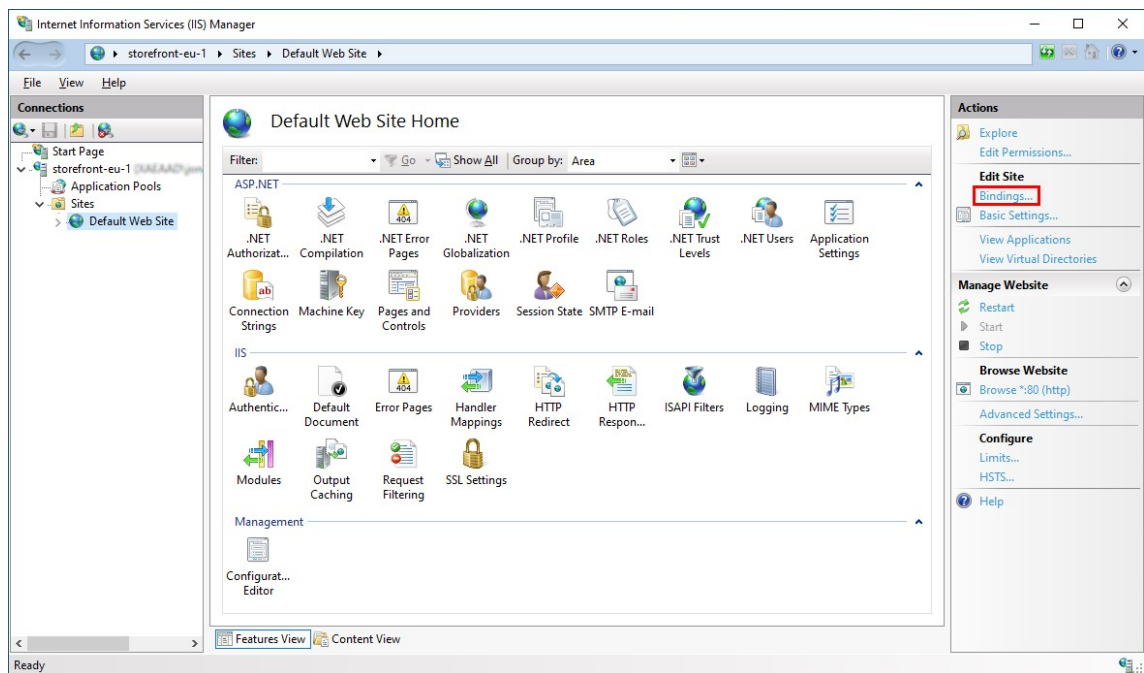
Internet Information Services (IIS) Manager

storefront-eu-1 ▸ Sites ▸ Default Web Site ▸

File View Help

Connections

Start Page
storefront-eu-1 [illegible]
Application Pools
Sites
Default Web Site

Default Web Site Home

Filter: Go Show All Group by: Area

ASP.NET

.NET Authorizat...
.NET Compilation
.NET Error Pages
.NET Globalization
.NET Profile
.NET Roles
.NET Trust Levels
.NET Users
Application Settings
Connection Strings
Machine Key
Pages and Controls
Providers
Session State
SMTP E-mail

IIS

Authentic...
Default Document
Error Pages
Handler Mappings
HTTP Redirect
HTTP Respon...
ISAPI Filters
Logging
MIME Types
Modules
Output Caching
Request Filtering
SSL Settings

Management

Configurat... Editor

Features View Content View

Actions

Explore
Edit Permissions...

Edit Site
Bindings...
Basic Settings...
View Applications
View Virtual Directories

Manage Website
Restart
Start
Stop

Browse Website
Browse *:80 (http)
Advanced Settings...

Configure
Limits...
HSTS...

Help

Ready